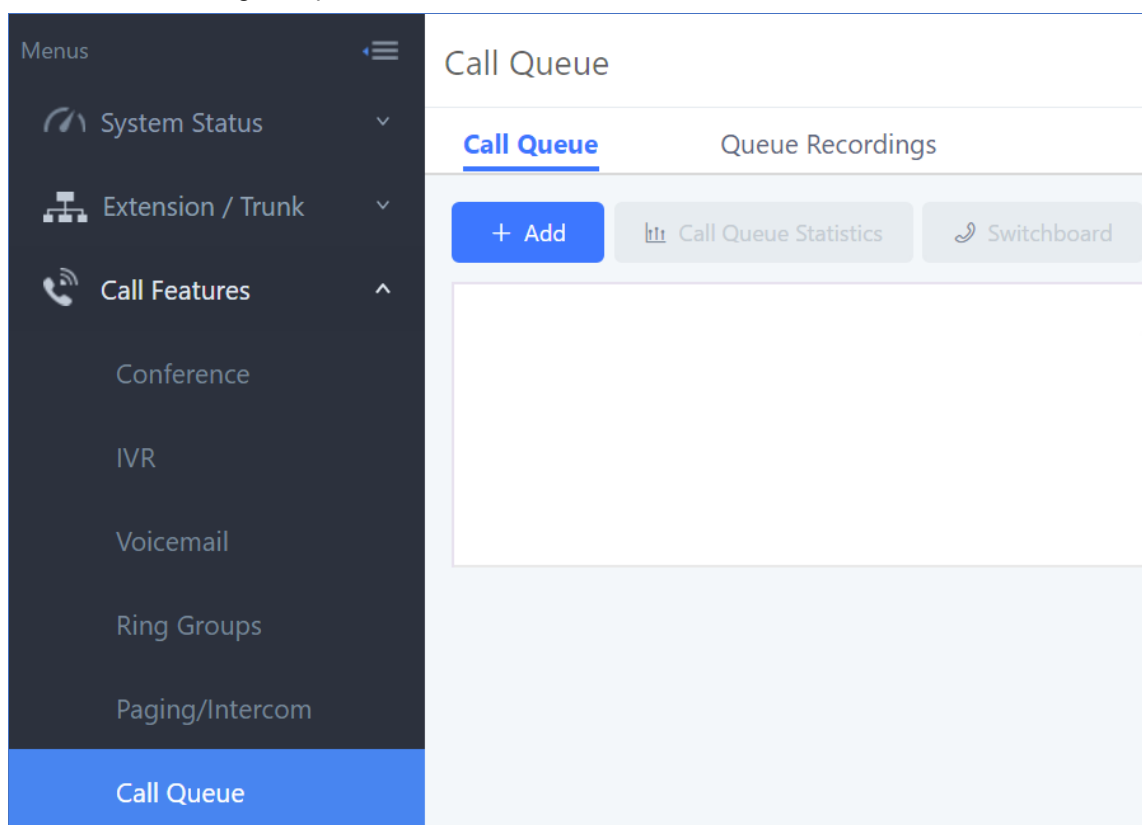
Menus

System Status

Extension / Trunk

Call Features

Conference

IVR

Voicemail

Ring Groups

Paging/Intercom

Call Queue

Call Queue

Call Queue

Queue Recordings

+ Add

Call Queue Statistics

Switchboard